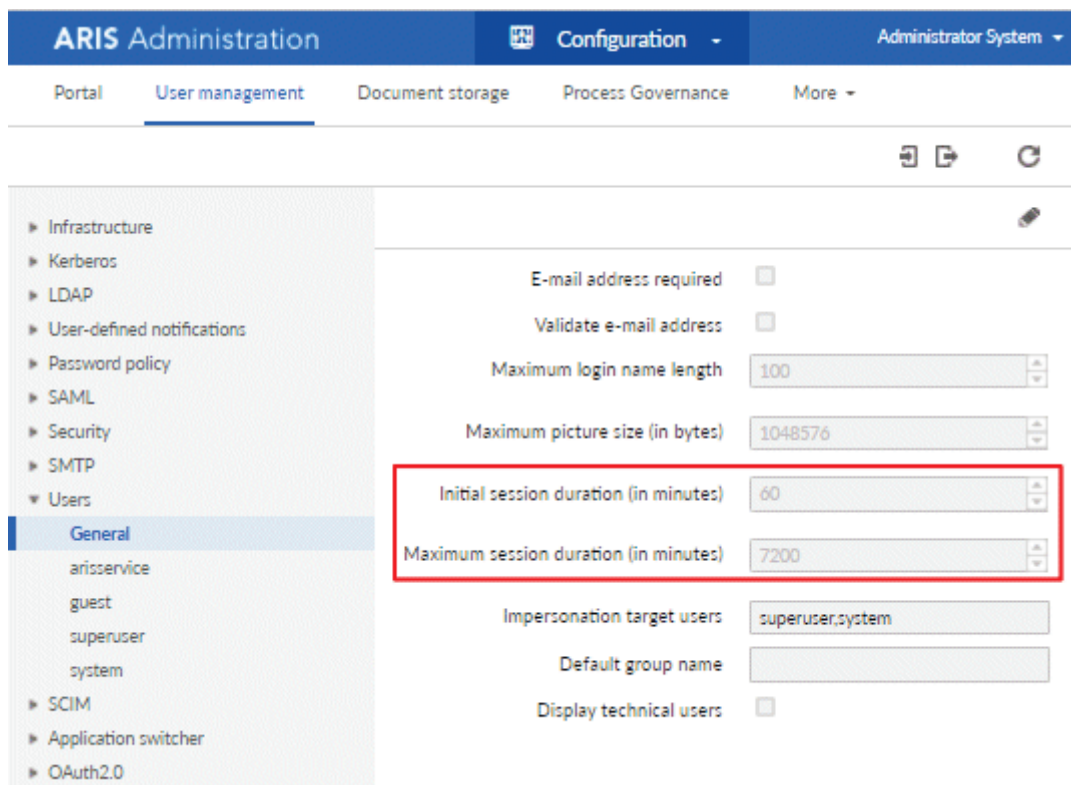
ARIS Administration

Configuration

Administrator System

Portal

User management

Document storage

Process Governance

More

Infrastructure

Kerberos

LDAP

User-defined notifications

Password policy

SAML

Security

SMTP

Users

General

arisservice

guest

superuser

system

SCIM

Application switcher

OAuth2.0

E-mail address required

Validate e-mail address

Maximum login name length 100

Maximum picture size (in bytes) 1048576

Initial session duration (in minutes) 60

Maximum session duration (in minutes) 7200

Impersonation target users superuser,system

Default group name

Display technical users